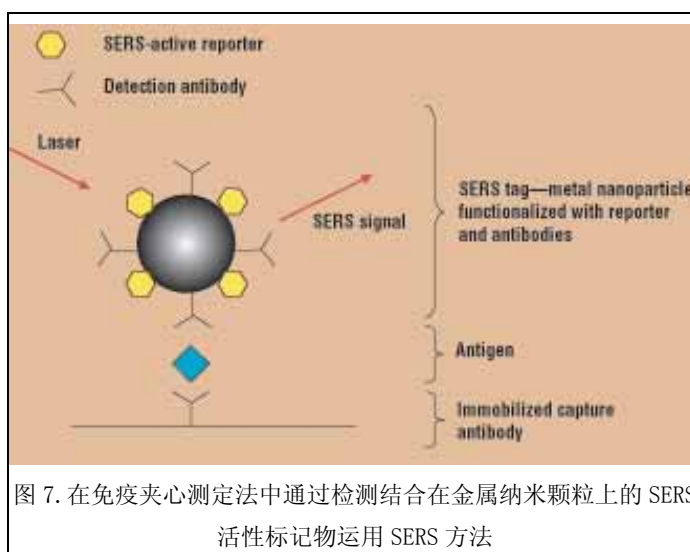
SERS-active reporter

Detection antibody

Laser

SERS signal

SERS tag—metal nanoparticle functionalized with reporter and antibodies

Antigen

Immobilized capture antibody

图 7. 在免疫夹心测定法中通过检测结合在金属纳米颗粒上的 SERS 活性标记物运用 SERS 方法